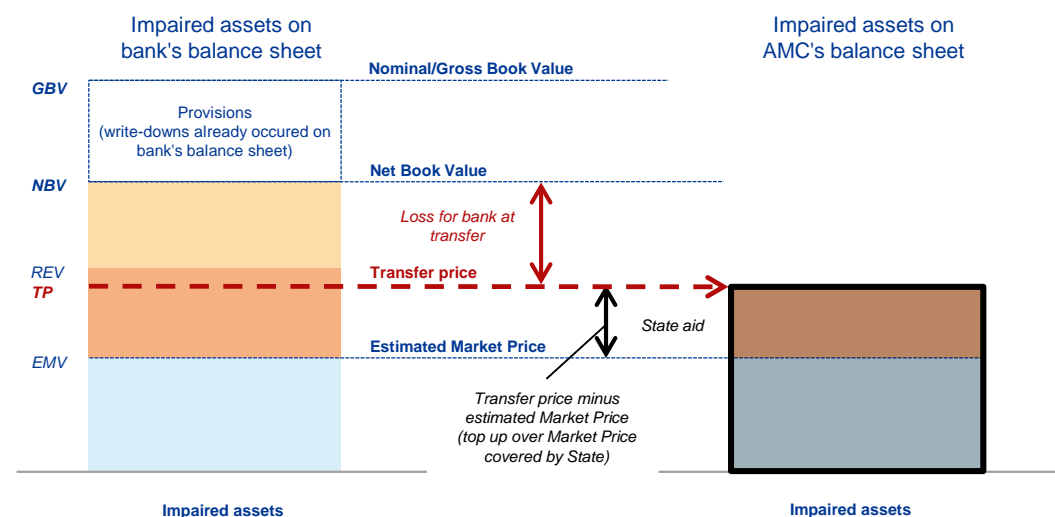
Impaired assets on bank's balance sheet

Impaired assets on AMC's balance sheet

Nominal/Gross Book Value

GBV

Provisions (write-downs already occured on bank's balance sheet)

Net Book Value

NBV

Loss for bank at transfer

REV

Transfer price

TP

State aid

Estimated Market Price

EMV

Transfer price minus estimated Market Price (top up over Market Price covered by State)

Impaired assets

Impaired assets